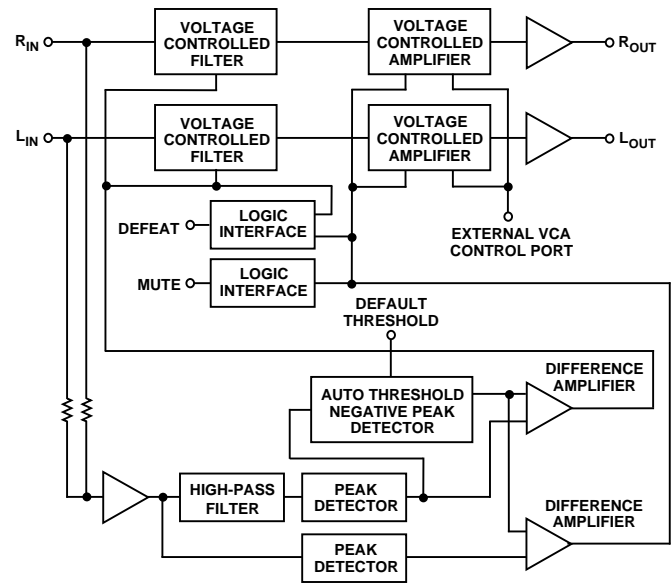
$R_{IN}$

VOLTAGE CONTROLLED FILTER

VOLTAGE CONTROLLED AMPLIFIER

$R_{OUT}$

$L_{IN}$

VOLTAGE CONTROLLED FILTER

VOLTAGE CONTROLLED AMPLIFIER

$L_{OUT}$

DEFEAT

LOGIC INTERFACE

EXTERNAL VCA CONTROL PORT

MUTE

LOGIC INTERFACE

DEFAULT THRESHOLD

DIFFERENCE AMPLIFIER

AUTO THRESHOLD NEGATIVE PEAK DETECTOR

HIGH-PASS FILTER

PEAK DETECTOR

DIFFERENCE AMPLIFIER

PEAK DETECTOR